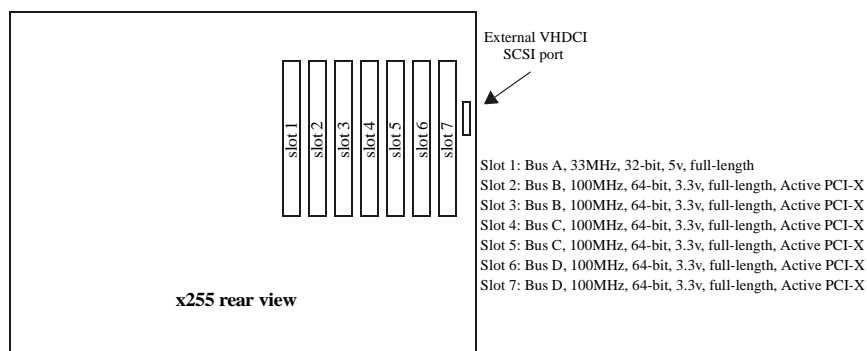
External VHDCI SCSI port

slot 1
slot 2
slot 3
slot 4
slot 5
slot 6
slot 7

Slot 1: Bus A, 33MHz, 32-bit, 5v, full-length
Slot 2: Bus B, 100MHz, 64-bit, 3.3v, full-length, Active PCI-X
Slot 3: Bus B, 100MHz, 64-bit, 3.3v, full-length, Active PCI-X
Slot 4: Bus C, 100MHz, 64-bit, 3.3v, full-length, Active PCI-X
Slot 5: Bus C, 100MHz, 64-bit, 3.3v, full-length, Active PCI-X
Slot 6: Bus D, 100MHz, 64-bit, 3.3v, full-length, Active PCI-X
Slot 7: Bus D, 100MHz, 64-bit, 3.3v, full-length, Active PCI-X

x255 rear view